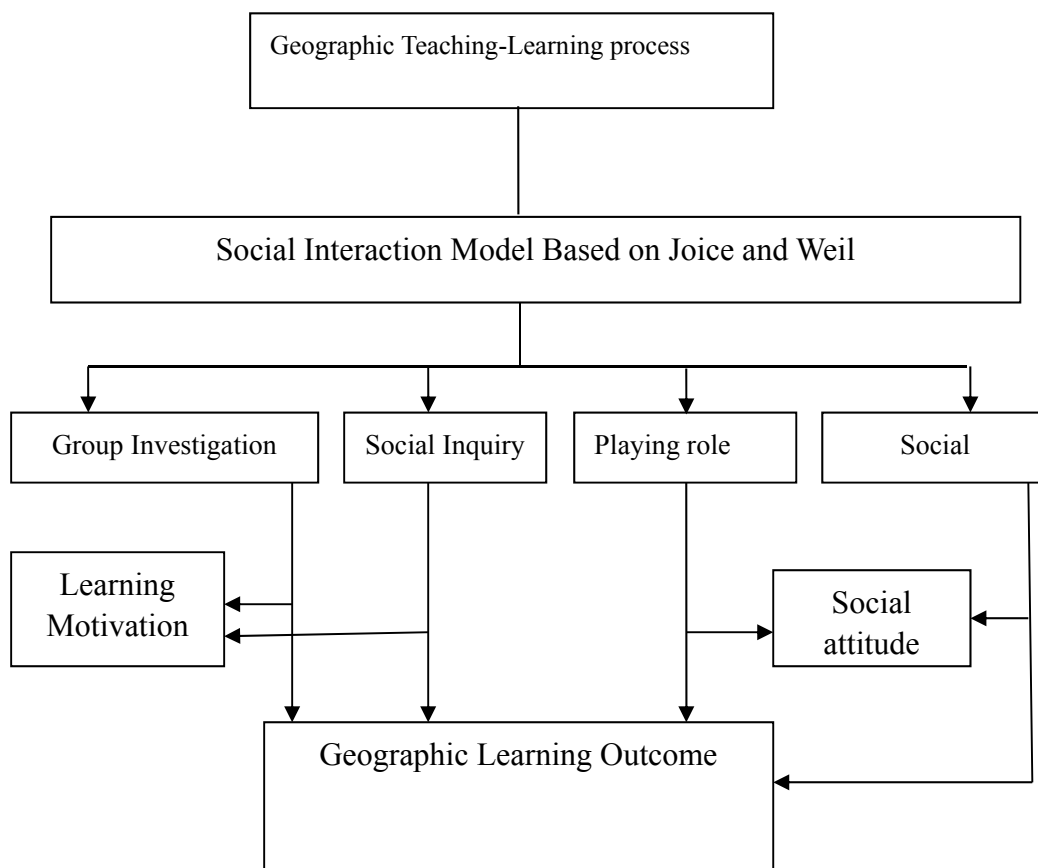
Geographic Teaching-Learning process

Social Interaction Model Based on Joice and Weil

Group Investigation

Social Inquiry

Playing role

Social

Learning Motivation

Social attitude

Geographic Learning Outcome